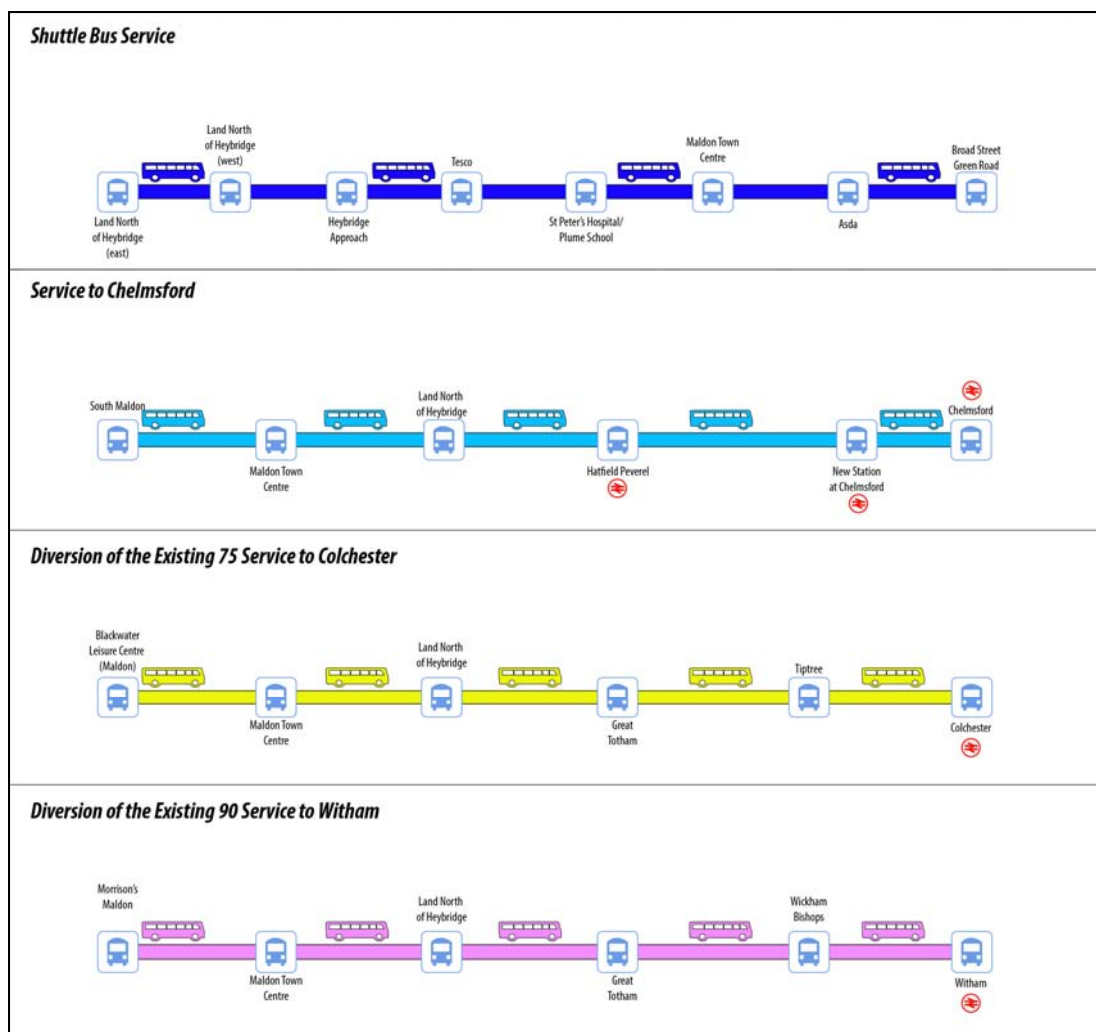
Shuttle Bus Service

Land North of Heybridge (east)

Land North of Heybridge (west)

Heybridge Approach

Tesco

St Peter's Hospital/ Plume School

Maldon Town Centre

Asda

Broad Street Green Road

Service to Chelmsford

South Maldon

Maldon Town Centre

Land North of Heybridge

Hatfield Peverel

New Station at Chelmsford

Chelmsford

Diversion of the Existing 75 Service to Colchester

Blackwater Leisure Centre (Maldon)

Maldon Town Centre

Land North of Heybridge

Great Totham

Tiptree

Colchester

Diversion of the Existing 90 Service to Witham

Morrison's Maldon

Maldon Town Centre

Land North of Heybridge

Great Totham

Wickham Bishops

Witham